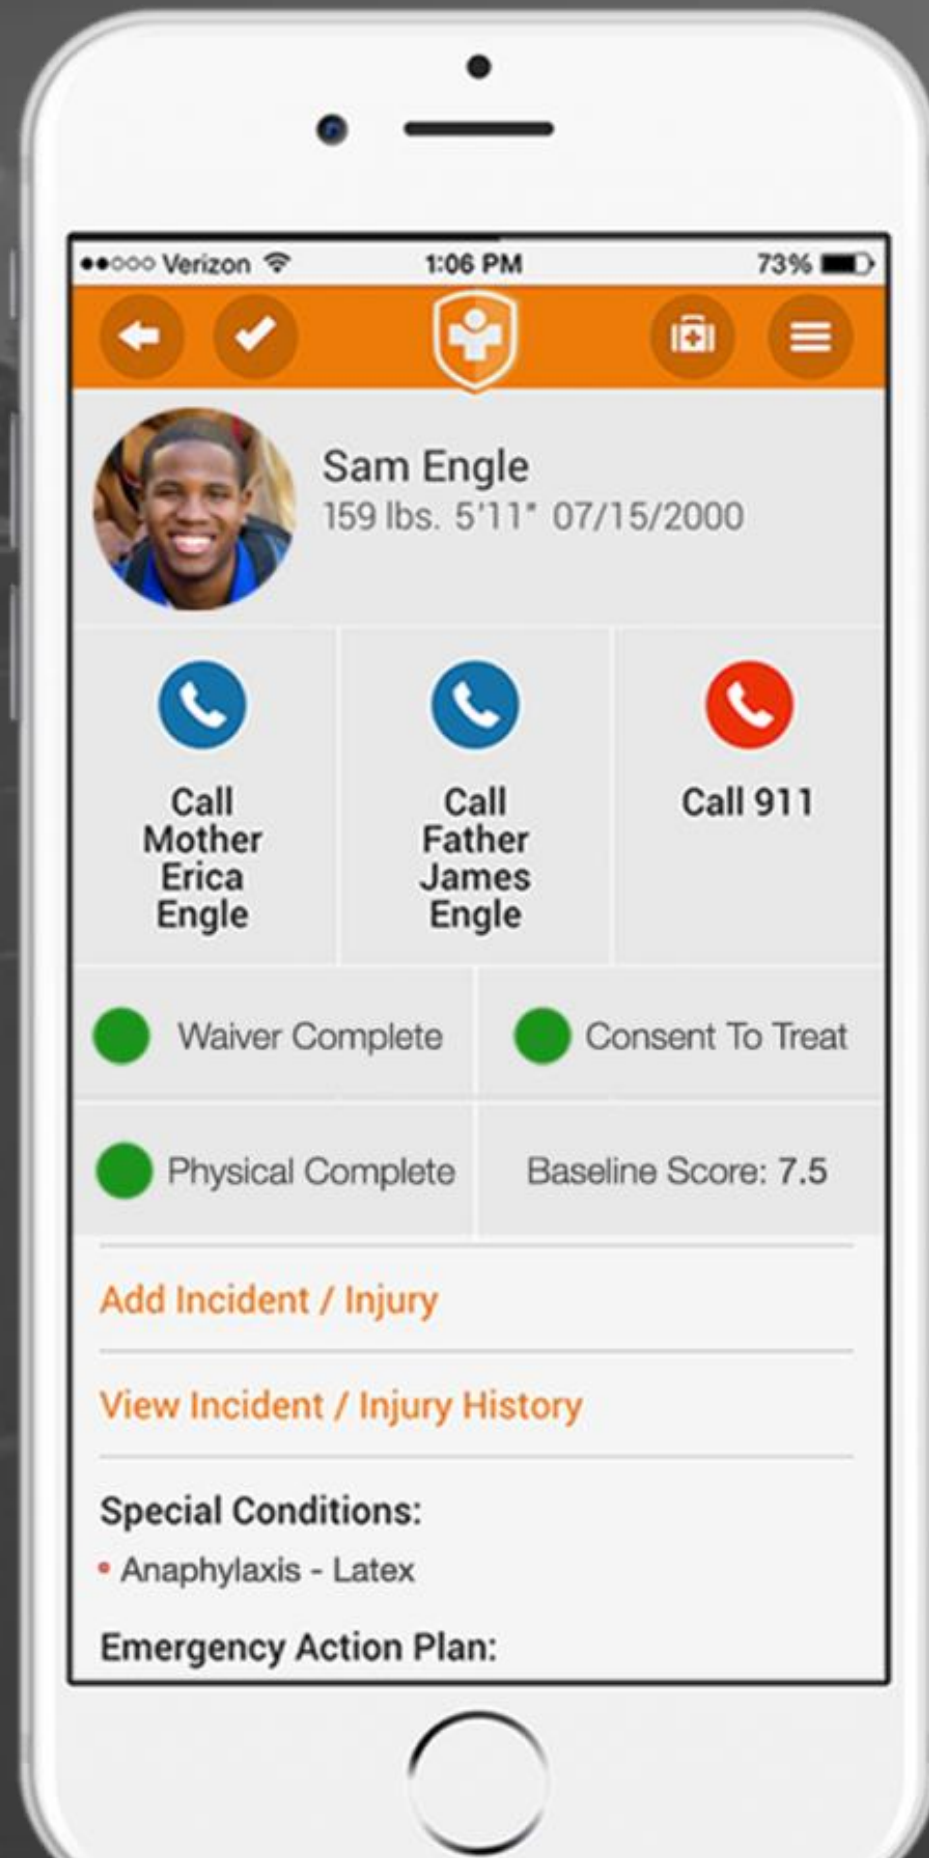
●●○○○ Verizon
1:06 PM
73%

Sam Engle
159 lbs. 5'11" 07/15/2000

Call Mother Erica Engle

Call Father James Engle

Call 911

Waiver Complete

Consent To Treat

Physical Complete

Baseline Score: 7.5

Add Incident / Injury

View Incident / Injury History

Special Conditions:
• Anaphylaxis - Latex

Emergency Action Plan: